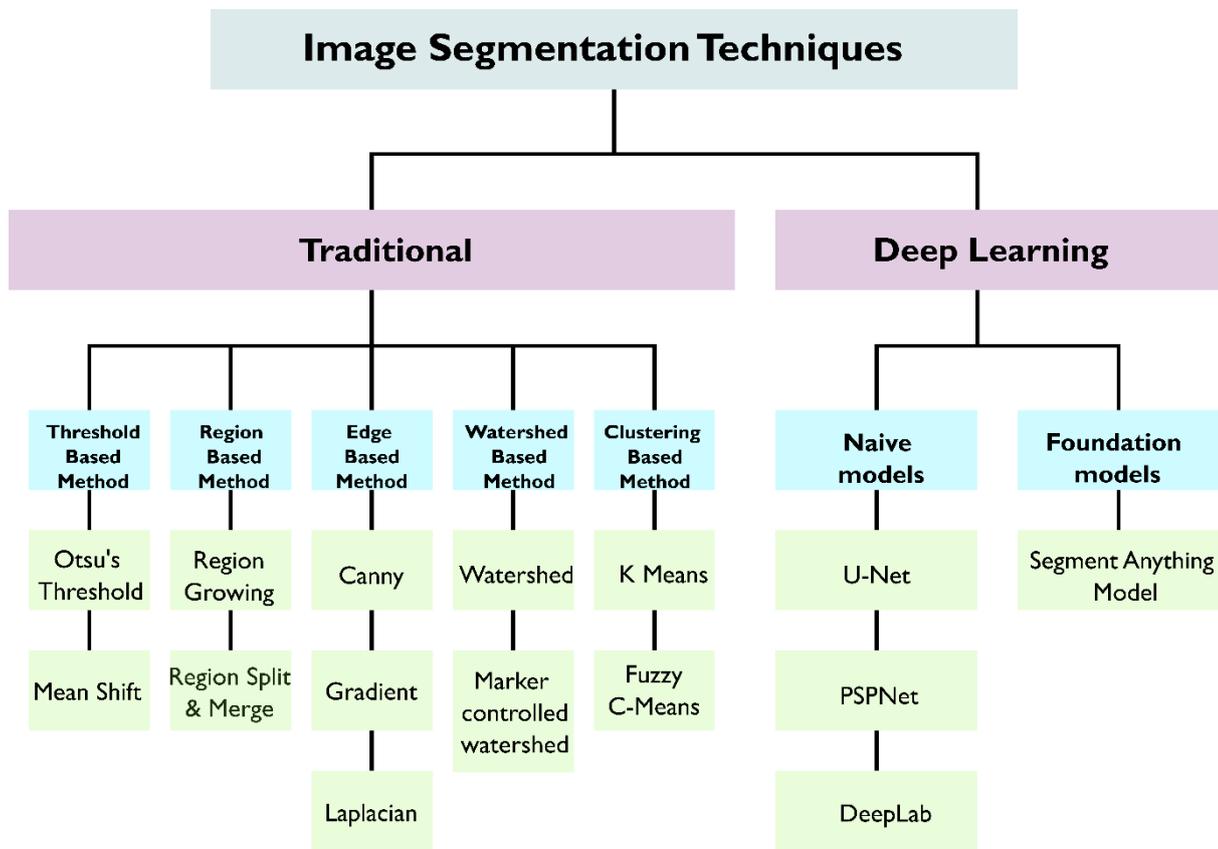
Image Segmentation Techniques

Traditional

Deep Learning

Threshold Based Method

Otsu's Threshold

Mean Shift

Region Based Method

Region Growing

Region Split & Merge

Edge Based Method

Canny

Gradient

Laplacian

Watershed Based Method

Watershed

Marker controlled watershed

Clustering Based Method

K Means

Fuzzy C-Means

Naive models

U-Net

PSPNet

DeepLab

Foundation models

Segment Anything Model